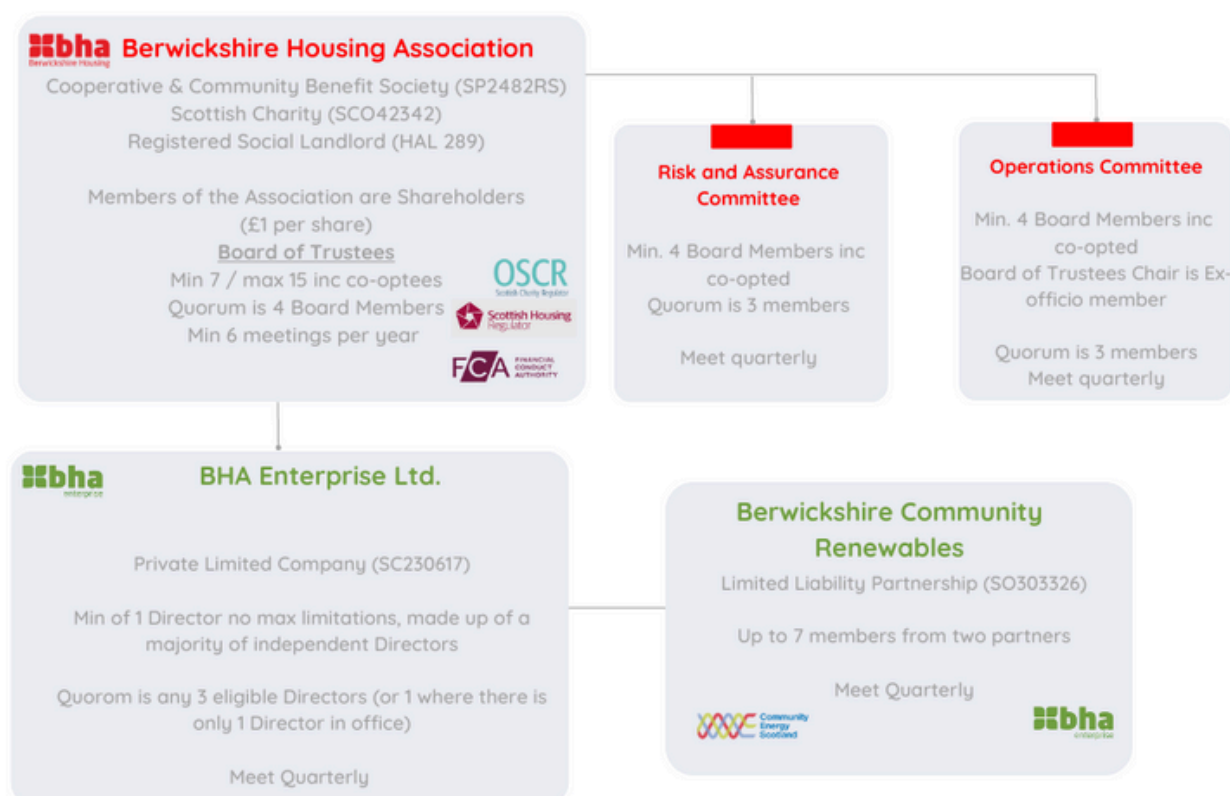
bha Berwickshire Housing

Berwickshire Housing Association

Cooperative & Community Benefit Society (SP2482RS)
Scottish Charity (SCO42342)
Registered Social Landlord (HAL 289)

Members of the Association are Shareholders (£1 per share)

Board of Trustees
Min 7 / max 15 inc co-optees
Quorum is 4 Board Members
Min 6 meetings per year

OSCR
Scottish Charity Regulator

Scottish Housing Regulator

FCA FINANCIAL CONDUCT AUTHORITY

Risk and Assurance Committee

Min. 4 Board Members inc co-opted
Quorum is 3 members

Meet quarterly

Operations Committee

Min. 4 Board Members inc co-opted
Board of Trustees Chair is Ex-officio member

Quorum is 3 members
Meet quarterly

bha enterprise

BHA Enterprise Ltd.

Private Limited Company (SC230617)

Min of 1 Director no max limitations, made up of a majority of independent Directors

Quorom is any 3 eligible Directors (or 1 where there is only 1 Director in office)

Meet Quarterly

Berwickshire Community Renewables

Limited Liability Partnership (SO303326)

Up to 7 members from two partners

Meet Quarterly

Community Energy Scotland

bha enterprise